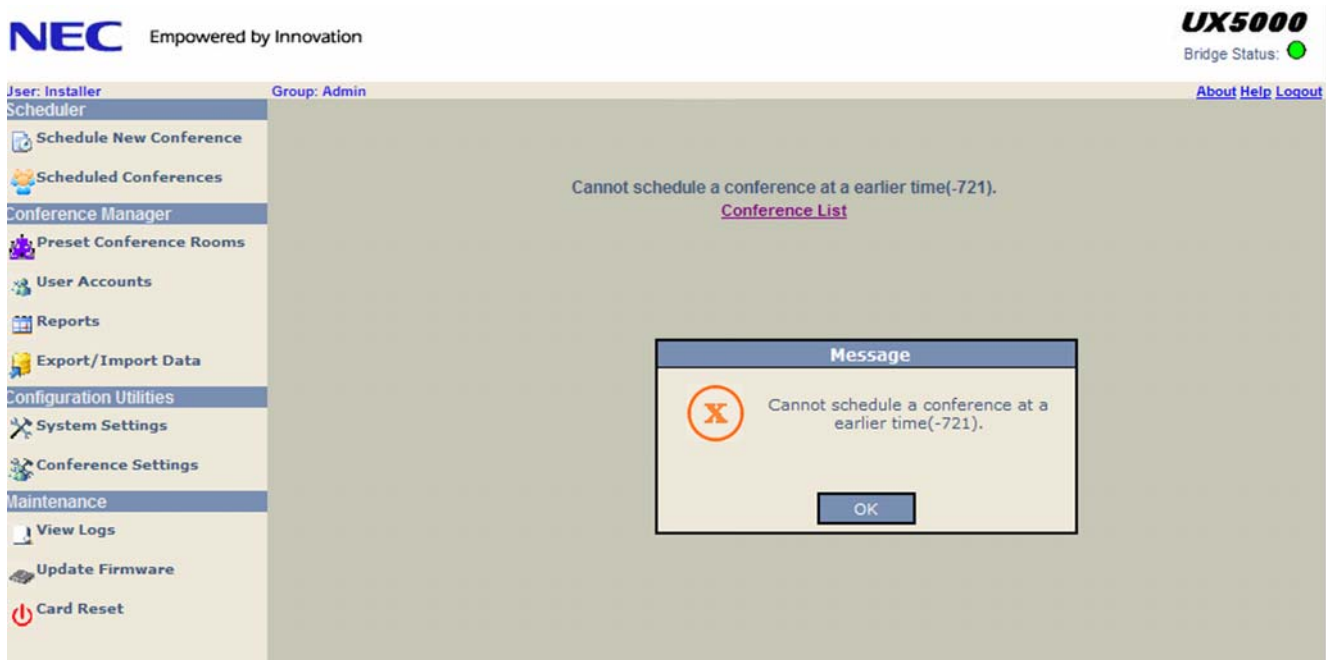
NEC Empowered by Innovation

UX5000
Bridge Status:

Jser: Installer
Group: Admin
About Help Logout

Scheduler
Schedule New Conference
Scheduled Conferences
Conference Manager
Preset Conference Rooms
User Accounts
Reports
Export/Import Data
Configuration Utilities
System Settings
Conference Settings
Maintenance
View Logs
Update Firmware
Card Reset

Cannot schedule a conference at a earlier time(-721).
Conference List

Message
X
Cannot schedule a conference at a earlier time(-721).
OK